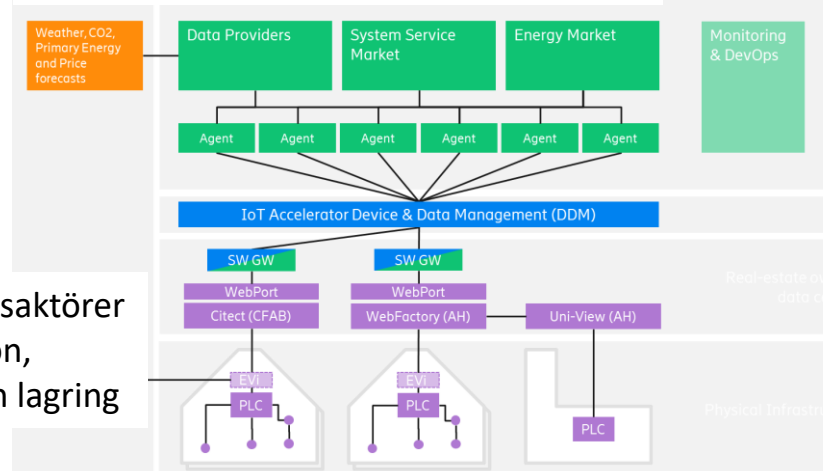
Weather, CO2, Primary Energy and Price forecasts

Data Providers

System Service Market

Energy Market

Monitoring & DevOps

Agent

Agent

Agent

Agent

Agent

Agent

IoT Accelerator Device & Data Management (DDM)

SW GW

SW GW

WebPort

WebPort

Citect (CFAB)

WebFactory (AH)

Uni-View (AH)

Real-estate o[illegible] data c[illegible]

saktörer
on,
n lagring

EVi

EVi

PLC

PLC

PLC

Physical Infrastr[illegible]